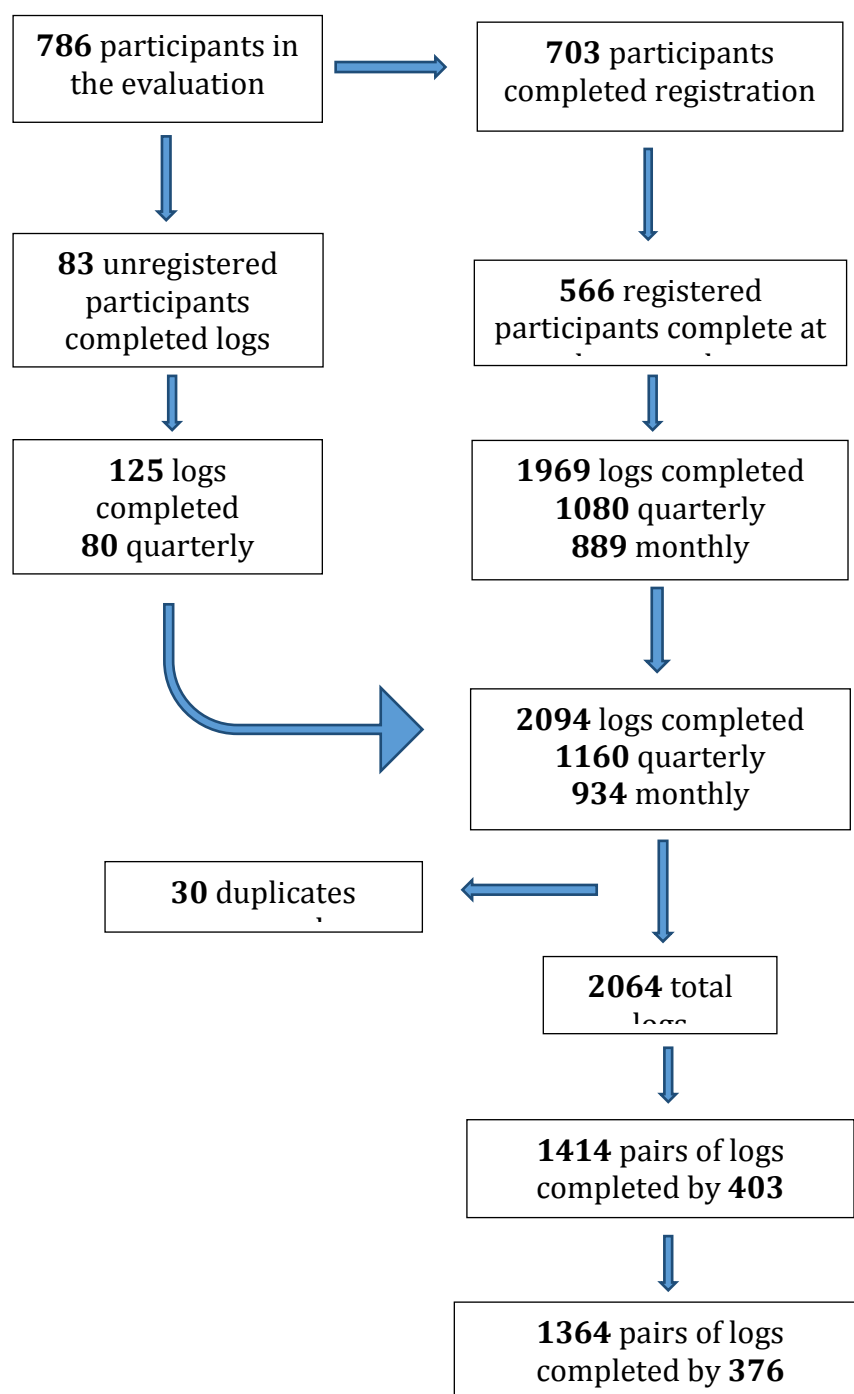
**786** participants in the evaluation

**703** participants completed registration

**83** unregistered participants completed logs

**566** registered participants complete at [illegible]

**125** logs completed
**80** quarterly

**1969** logs completed
**1080** quarterly
**889** monthly

**2094** logs completed
**1160** quarterly
**934** monthly

**30** duplicates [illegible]

**2064** total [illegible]

**1414** pairs of logs completed by **403**

**1364** pairs of logs completed by **376**